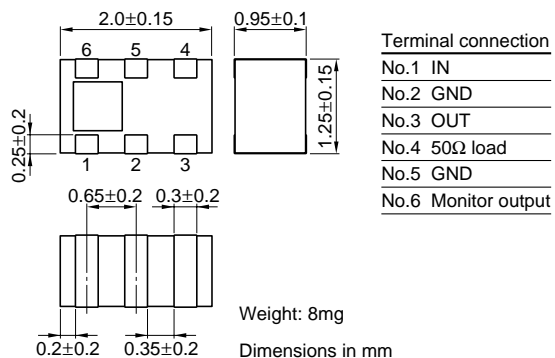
2.0±0.15
0.95±0.1
6 5 4
1 2 3
0.25±0.2
1.25±0.15
0.65±0.2 0.3±0.2
0.2±0.2 0.35±0.2

Terminal connection
No.1 IN
No.2 GND
No.3 OUT
No.4 50Ω load
No.5 GND
No.6 Monitor output

Weight: 8mg

Dimensions in mm